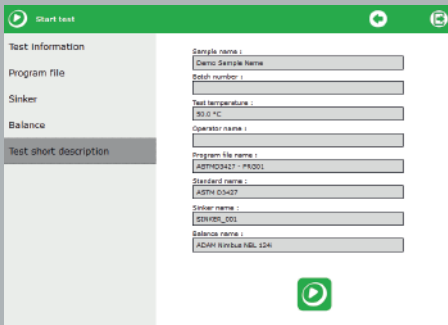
Start test

Test information

Program file

Sinker

Balance

Test short description

Sample name :

Demo Sample Name

Batch number :

Test temperature :

50.0 °C

Operator name :

Program file name :

ASTMD3427 - PR001

Standard name :

ASTM D3427

Sinker name :

SINKER_001

Balance name :

ADAM Nimbus NBL 124i